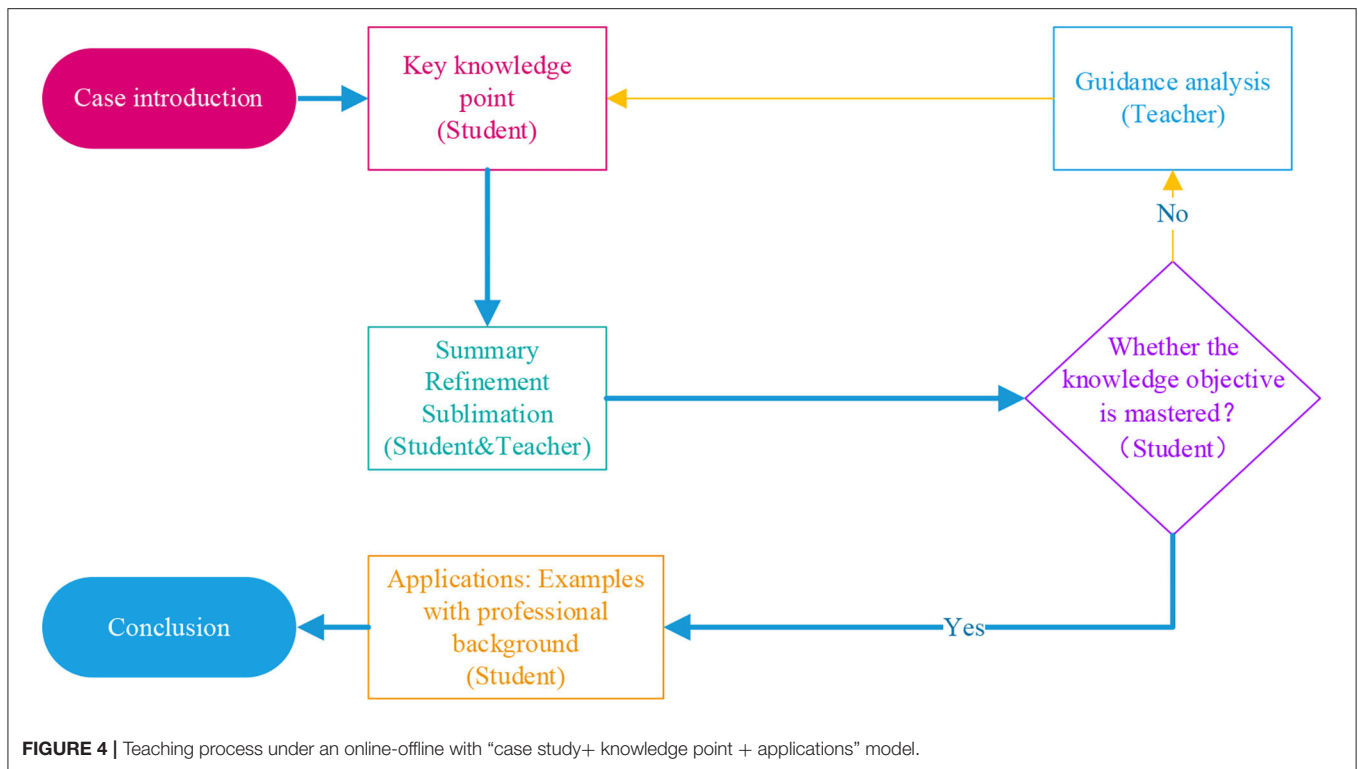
Case introduction

Key knowledge point
(Student)

Guidance analysis
(Teacher)

No

Summary
Refinement
Sublimation
(Student&Teacher)

Whether the knowledge objective is mastered?
（Student）

Yes

Conclusion

Applications: Examples with professional background
(Student)

**FIGURE 4 |** Teaching process under an online-offline with “case study+ knowledge point + applications” model.